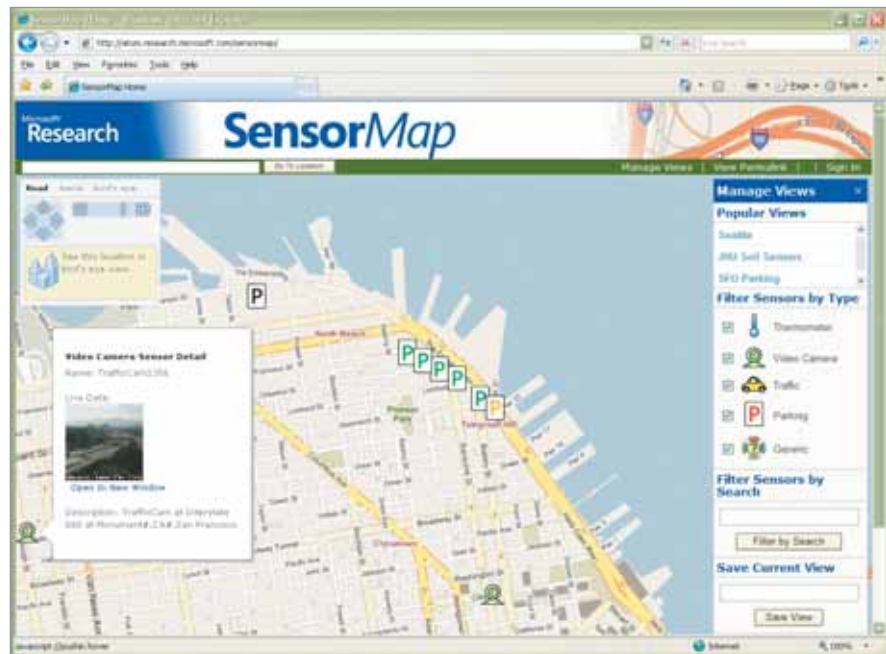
http://atom.research.microsoft.com/sensormap/

File Edit View Favorites Tools Help

SensorMap Home

Page Tools

Microsoft Research

SensorMap

Go To Location

Manage Views | View Permalink | Sign In

Road Aerial Bird's eye

See this location in bird's eye view

P

Video Camera Sensor Detail

Name: TrafficCam1356

Live Data

Open In New Window

Description: TrafficCam at Interstate 080 at Monument4 CA# San Francisco

P P P P P P

Manage Views

Popular Views

Seattle

JHU Soil Sensors

SFO Parking

Filter Sensors by Type

Thermometer

Video Camera

Traffic

Parking

Generic

Filter Sensors by Search

Filter by Search

Save Current View

Save View

javascript:DoubleFlower

Internet

100%